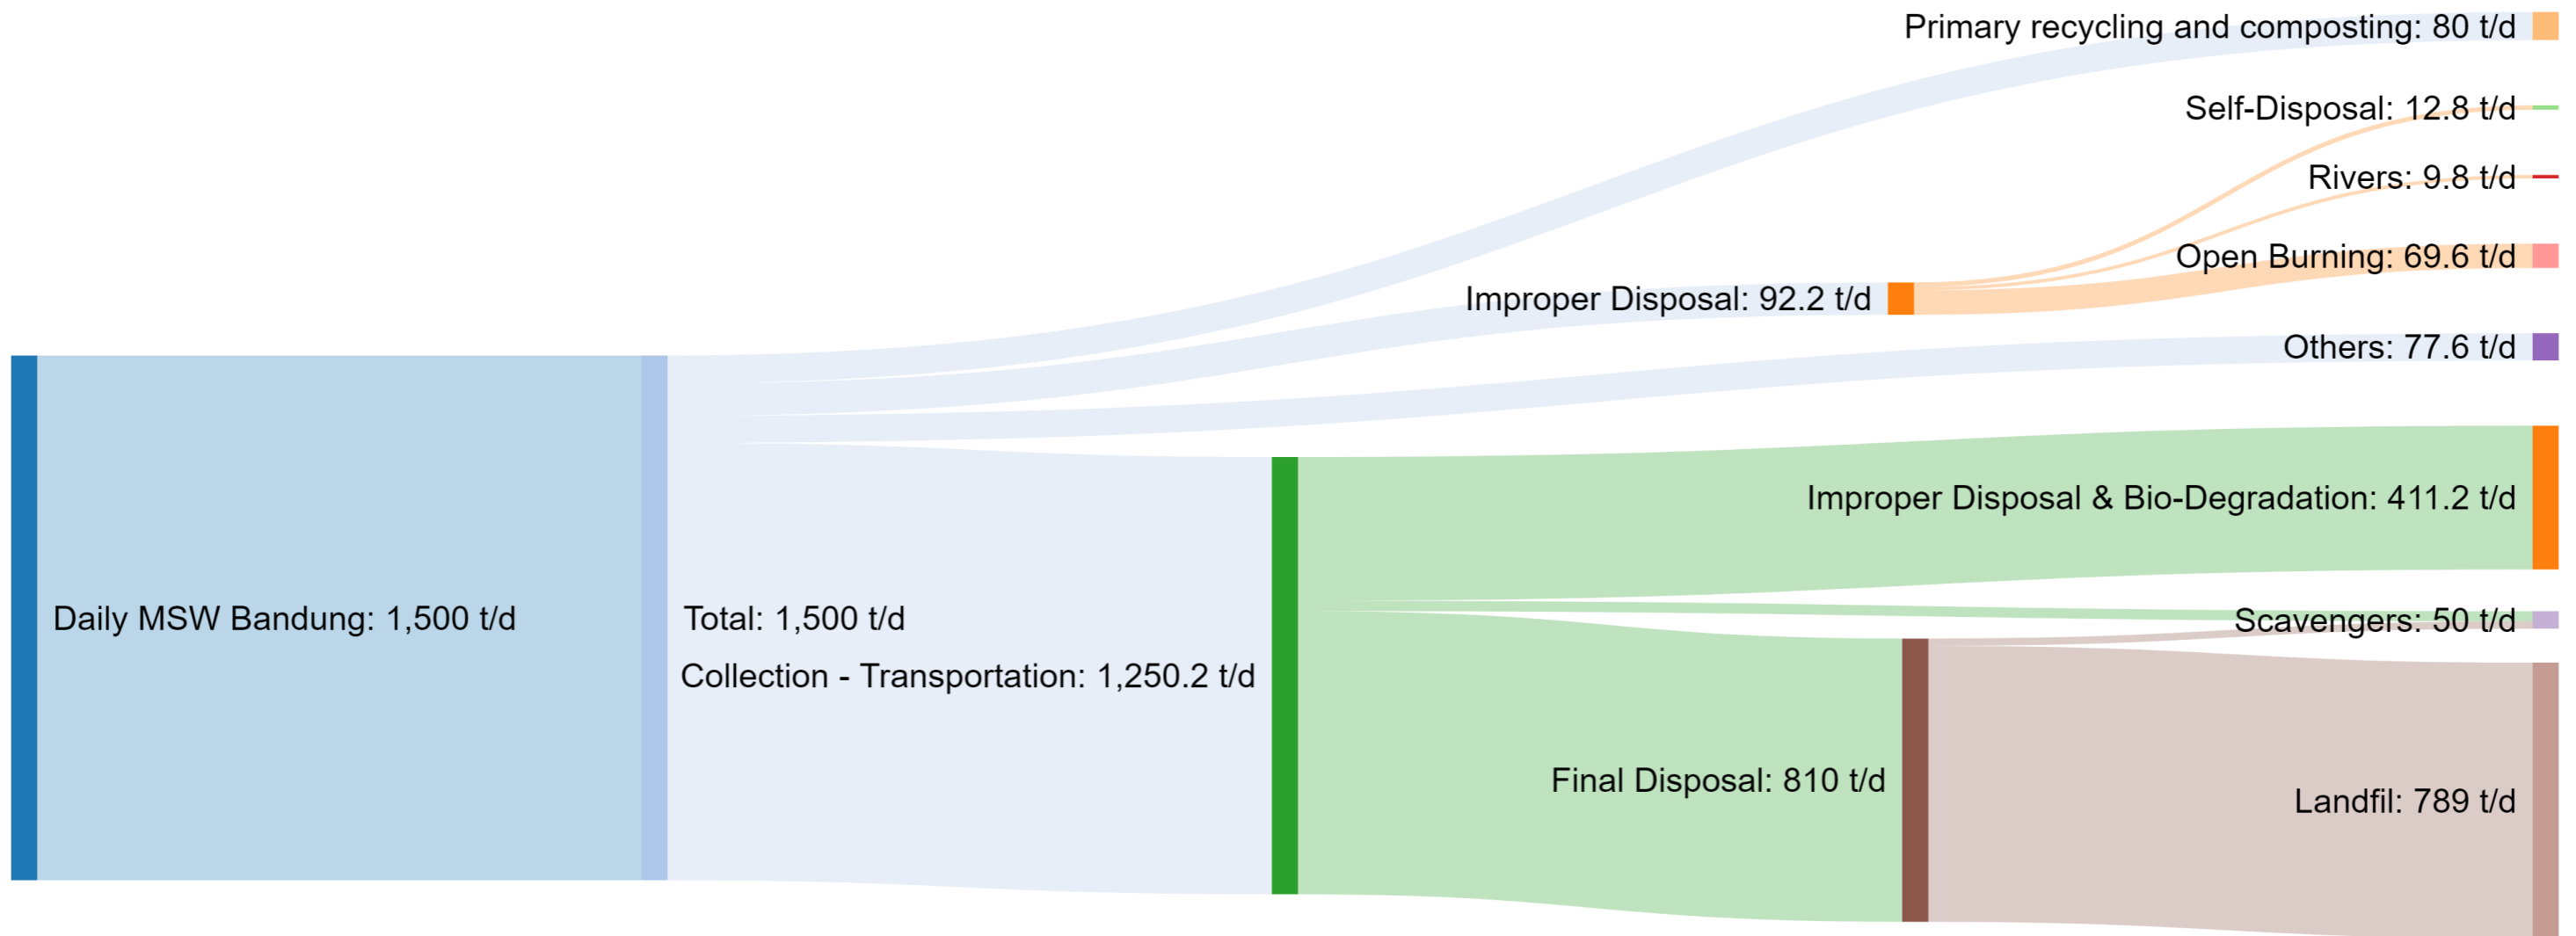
Primary recycling and composting: 80 t/d

Self-Disposal: 12.8 t/d

Rivers: 9.8 t/d

Open Burning: 69.6 t/d

Improper Disposal: 92.2 t/d

Others: 77.6 t/d

Improper Disposal & Bio-Degradation: 411.2 t/d

Daily MSW Bandung: 1,500 t/d

Total: 1,500 t/d

Collection - Transportation: 1,250.2 t/d

Scavengers: 50 t/d

Final Disposal: 810 t/d

Landfil: 789 t/d